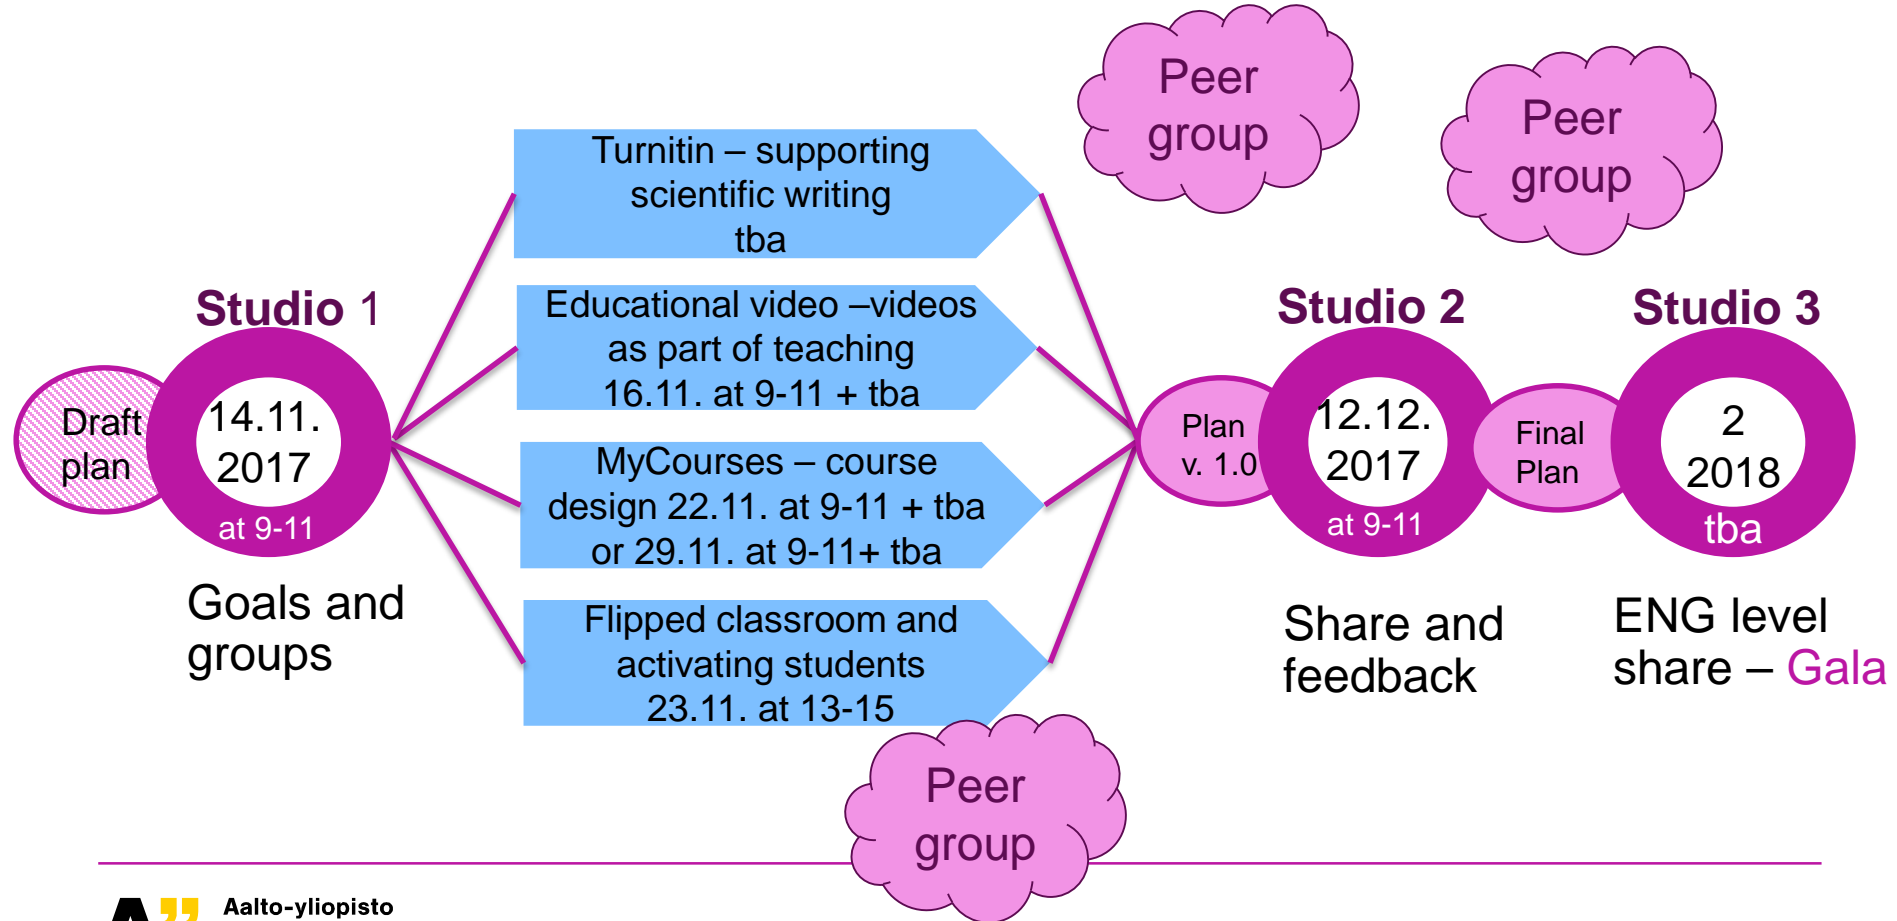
Peer group

Peer group

Studio 1

Draft plan

14.11. 2017

at 9-11

Goals and groups

Turnitin – supporting scientific writing tba

Educational video –videos as part of teaching 16.11. at 9-11 + tba

MyCourses – course design 22.11. at 9-11 + tba or 29.11. at 9-11+ tba

Flipped classroom and activating students 23.11. at 13-15

Peer group

Studio 2

Plan v. 1.0

12.12. 2017

at 9-11

Share and feedback

Final Plan

Studio 3

2 2018

tba

ENG level share – Gala

Aalto-yliopisto